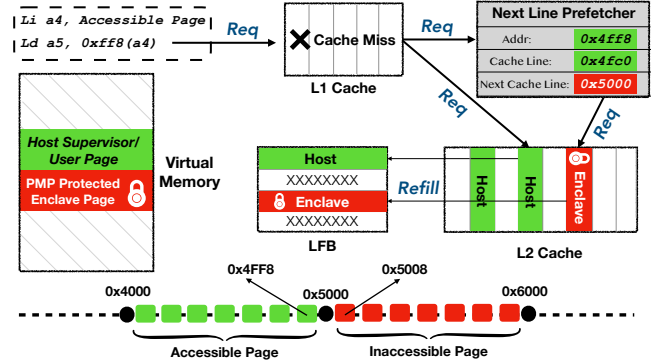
Li a4, Accessible Page
Ld a5, 0xff8(a4)

Req

Cache Miss

L1 Cache

Req

Next Line Prefetcher

| Addr: | 0x4ff8 |
|---|---|
| Cache Line: | 0x4fc0 |
| Next Cache Line: | 0x5000 |

Req

Req

Host Supervisor/ User Page

PMP Protected Enclave Page

Virtual Memory

Host
XXXXXXXX
Enclave
XXXXXXXX

Refill

LFB

Host
Host
Enclave

L2 Cache

0x4FF8

0x5008

0x4000

0x5000

0x6000

Accessible Page

Inaccessible Page